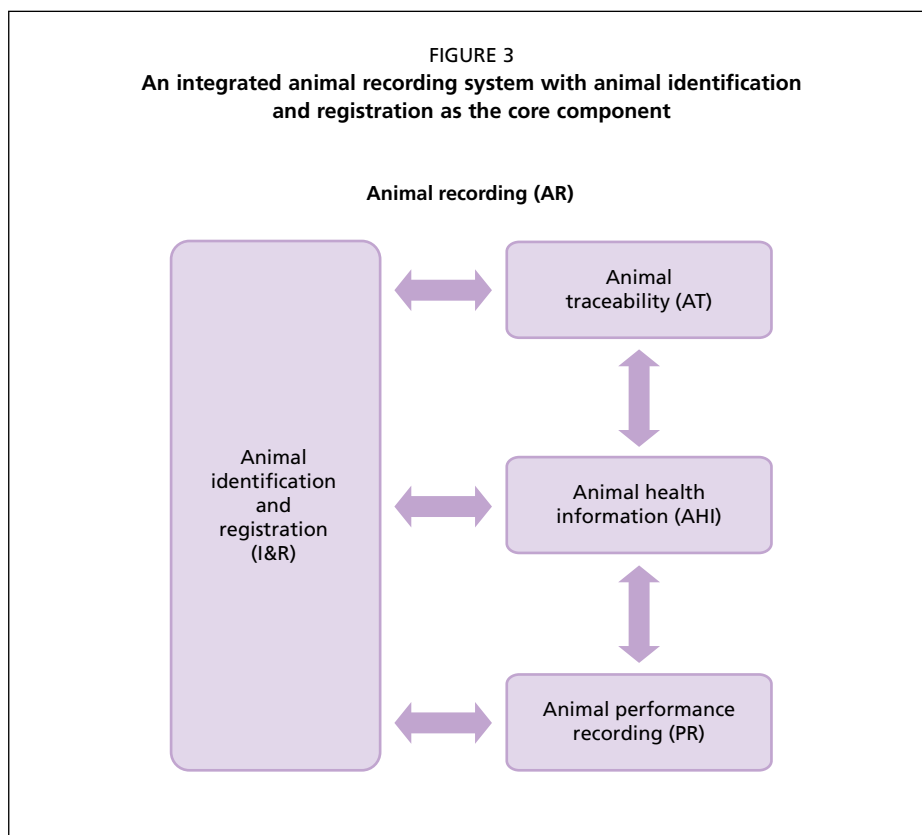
FIGURE 3
**An integrated animal recording system with animal identification and registration as the core component**

**Animal recording (AR)**

Animal identification and registration (I&R)

Animal traceability (AT)

Animal health information (AHI)

Animal performance recording (PR)